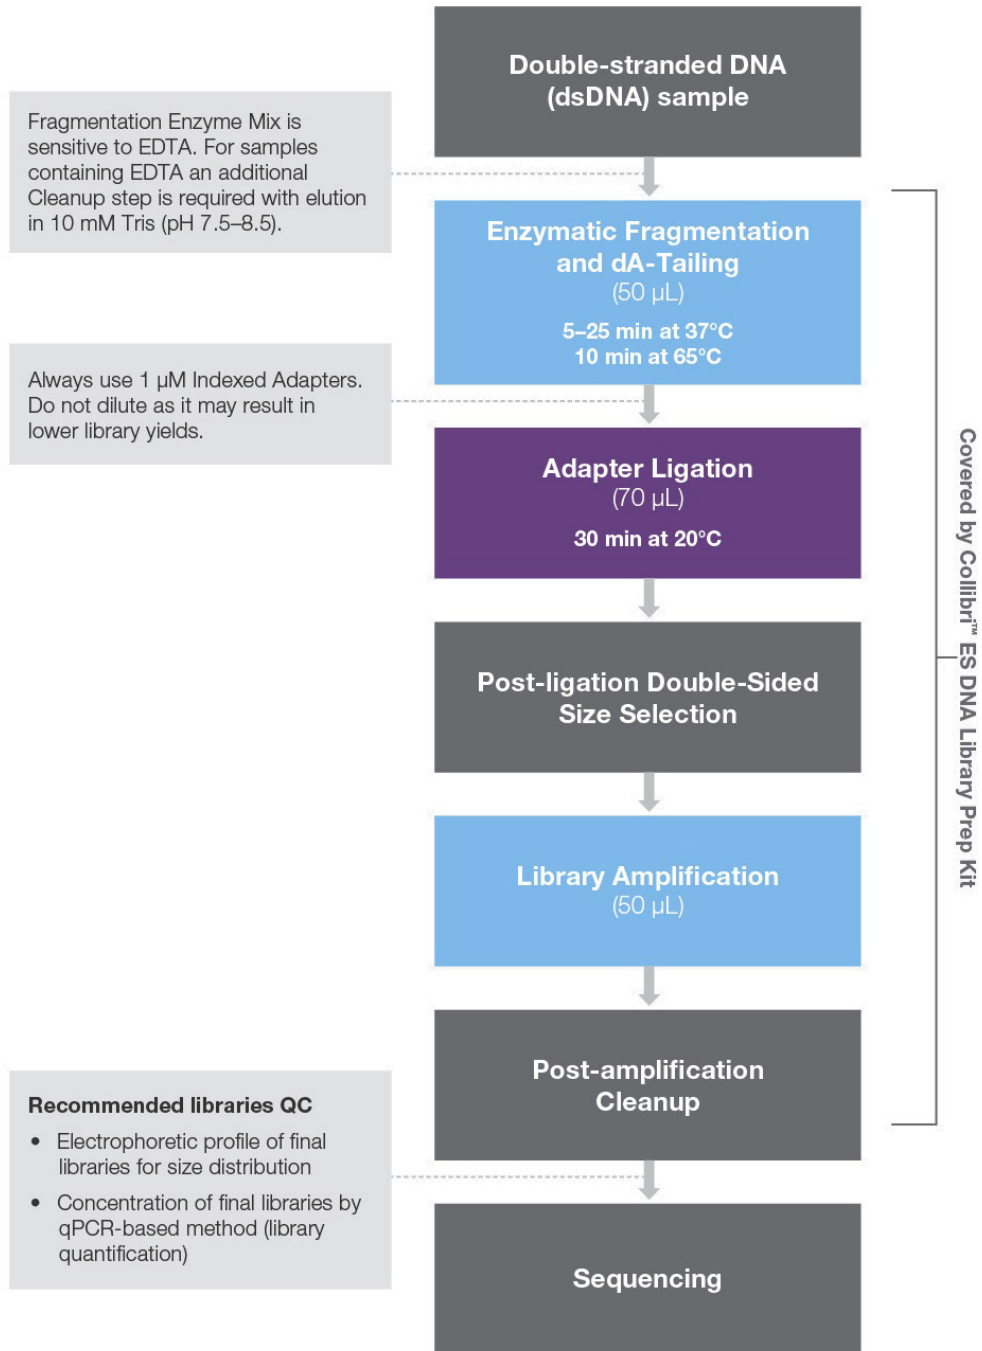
Double-stranded DNA (dsDNA) sample

Fragmentation Enzyme Mix is sensitive to EDTA. For samples containing EDTA an additional Cleanup step is required with elution in 10 mM Tris (pH 7.5–8.5).

Enzymatic Fragmentation and dA-Tailing
(50 µL)
5–25 min at 37°C
10 min at 65°C

Always use 1 µM Indexed Adapters. Do not dilute as it may result in lower library yields.

Adapter Ligation
(70 µL)
30 min at 20°C

Post-ligation Double-Sided Size Selection

Library Amplification
(50 µL)

Post-amplification Cleanup

Recommended libraries QC
• Electrophoretic profile of final libraries for size distribution
• Concentration of final libraries by qPCR-based method (library quantification)

Sequencing

Covered by Collibri™ ES DNA Library Prep Kit